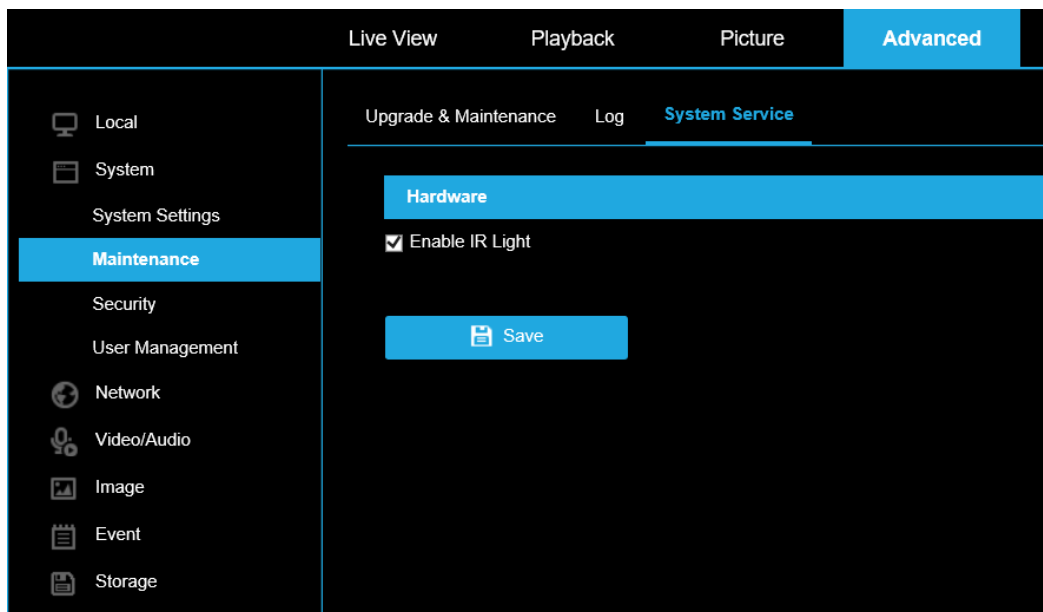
Live View Playback Picture Advanced

Local
System
System Settings
Maintenance
Security
User Management
Network
Video/Audio
Image
Event
Storage

Upgrade & Maintenance Log System Service

Hardware

Enable IR Light

Save